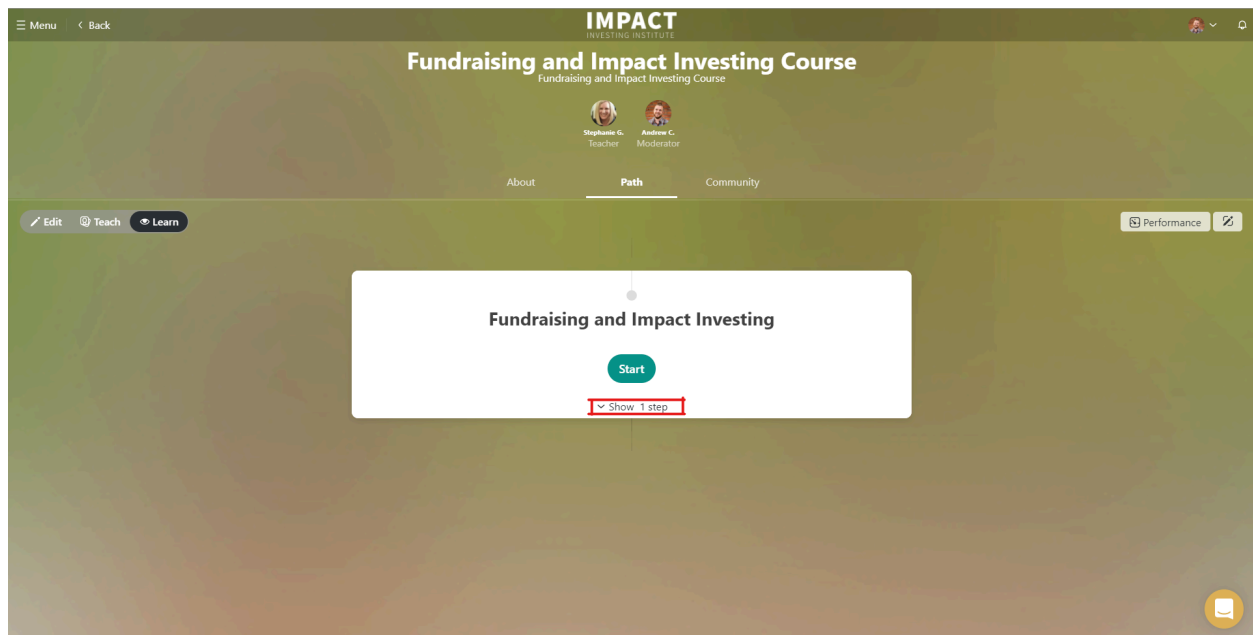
☰ Menu ‹ Back

IMPACT
INVESTING INSTITUTE

Fundraising and Impact Investing Course
Fundraising and Impact Investing Course

Stephanie G.
Teacher

Andrew C.
Moderator

About Path Community

Edit Teach Learn

Performance

Fundraising and Impact Investing

Start

Show 1 step